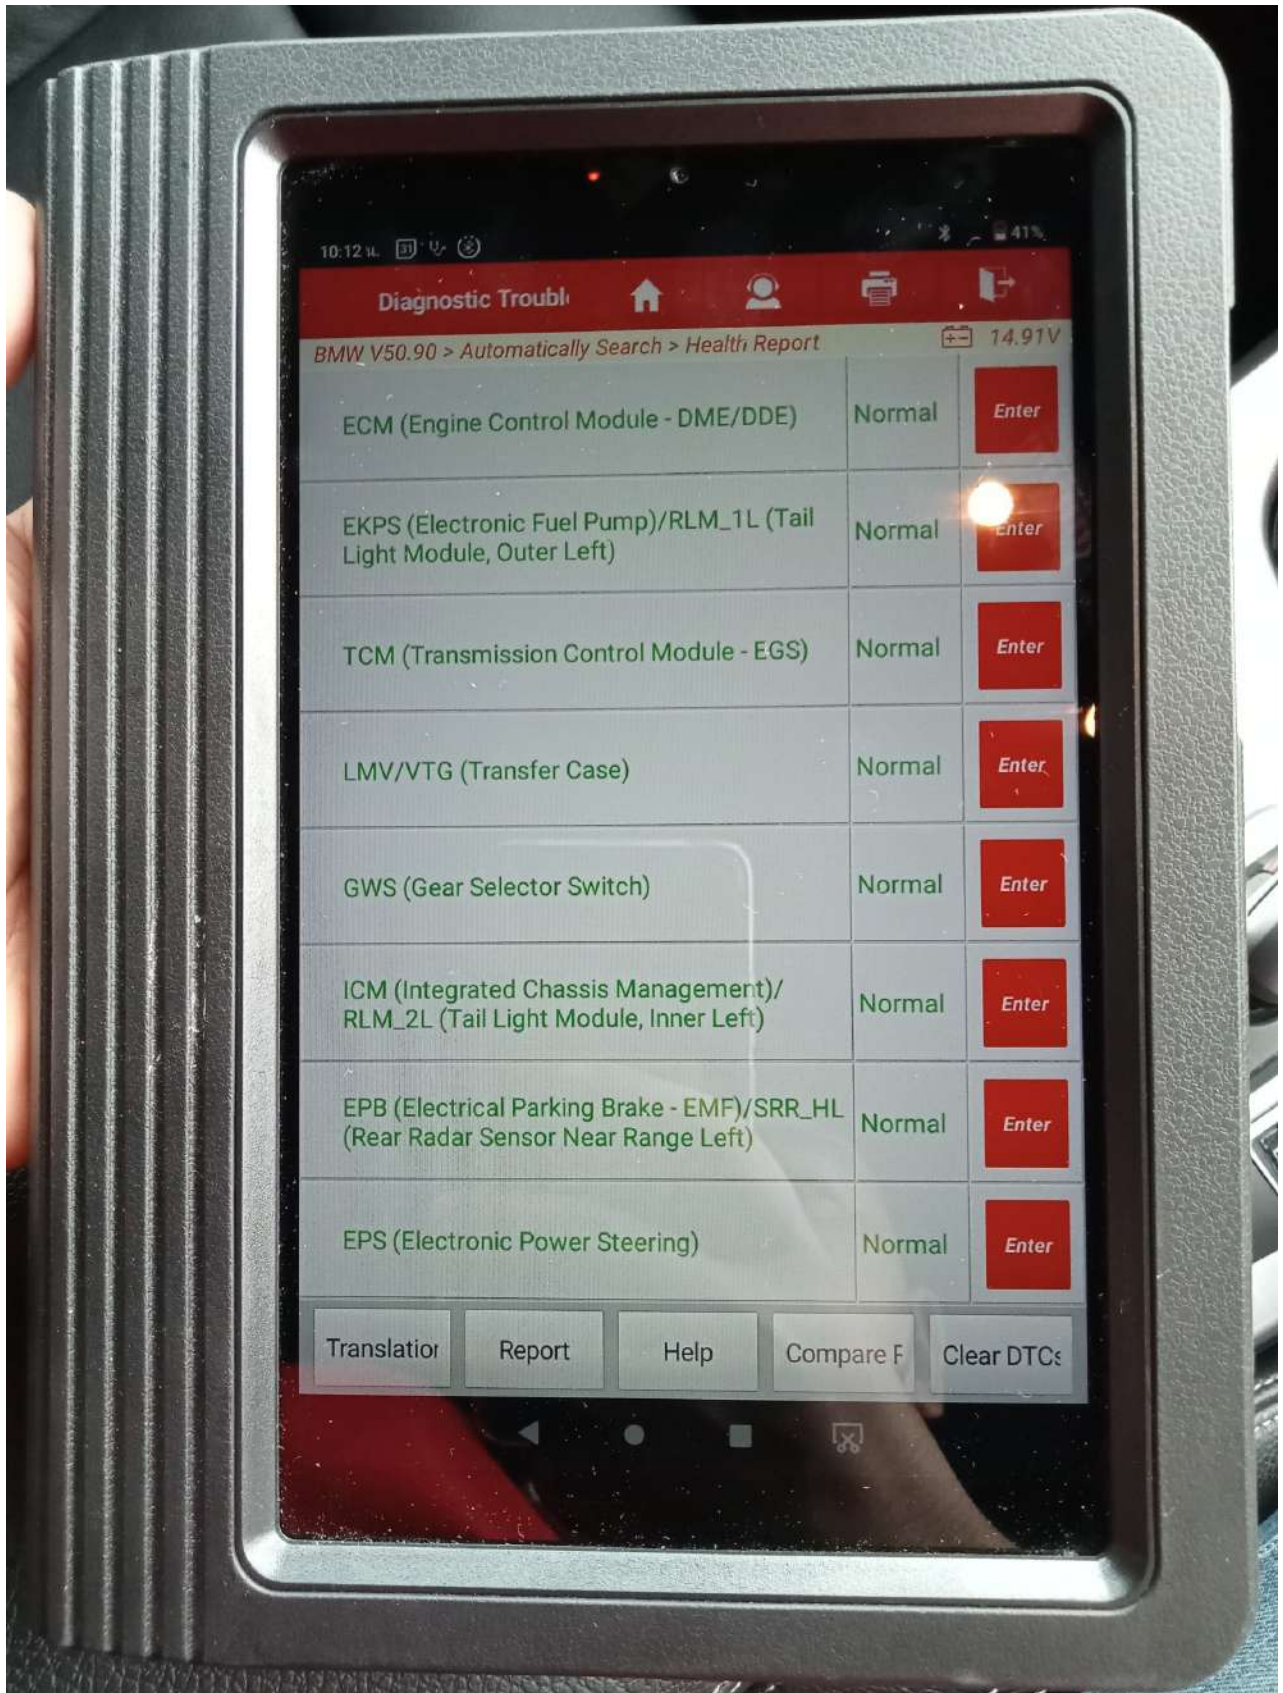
10:12 31 41%

Diagnostic Troubl

BMW V50.90 > Automatically Search > Health Report

14.91V

| | | |
|---|---|---|
| ECM (Engine Control Module - DME/DDE) | Normal | Enter |
| EKPS (Electronic Fuel Pump)/RLM_1L (Tail Light Module, Outer Left) | Normal | Enter |
| TCM (Transmission Control Module - EGS) | Normal | Enter |
| LMV/VTG (Transfer Case) | Normal | Enter |
| GWS (Gear Selector Switch) | Normal | Enter |
| ICM (Integrated Chassis Management)/ RLM_2L (Tail Light Module, Inner Left) | Normal | Enter |
| EPB (Electrical Parking Brake - EMF)/SRR_HL (Rear Radar Sensor Near Range Left) | Normal | Enter |
| EPS (Electronic Power Steering) | Normal | Enter |

Translatior Report Help Compare F Clear DTCs